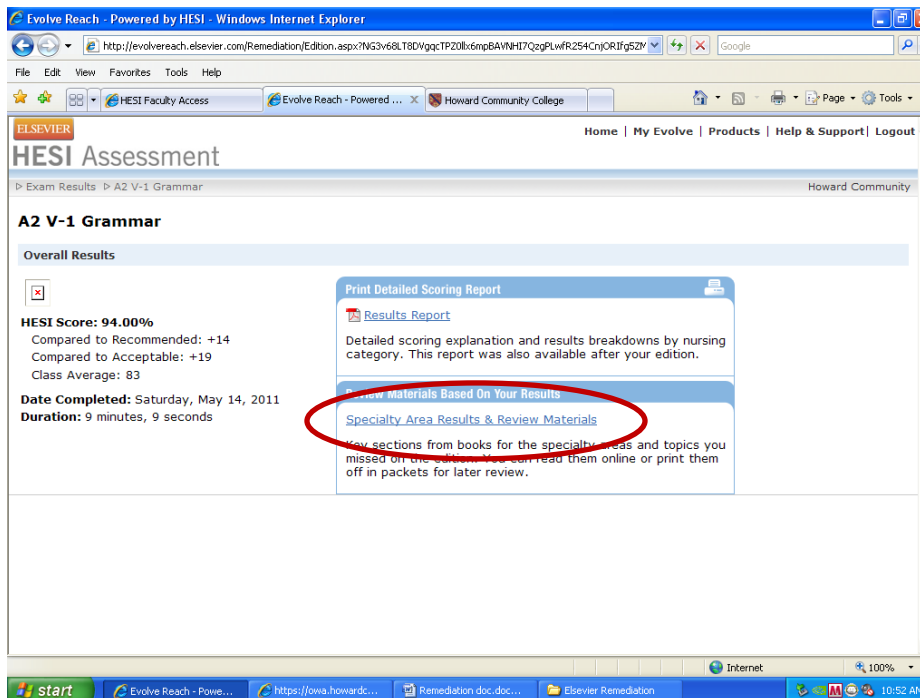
Evolve Reach - Powered by HESI - Windows Internet Explorer

http://evolvereach.elsevier.com/Remediation/Edition.aspx?NG3v68LT8DVgqcTPZ0llx6mpBAVNHI7QzgPLwfR254CnjORIfg5ZM

Google

File Edit View Favorites Tools Help

HESI Faculty Access | Evolve Reach - Powered ... | Howard Community College

Page ▾ Tools ▾

ELSEVIER
HESI Assessment

Home | My Evolve | Products | Help & Support | Logout

▷ Exam Results ▷ A2 V-1 Grammar

Howard Community

A2 V-1 Grammar

Overall Results

HESI Score: 94.00%
Compared to Recommended: +14
Compared to Acceptable: +19
Class Average: 83

Date Completed: Saturday, May 14, 2011
Duration: 9 minutes, 9 seconds

Print Detailed Scoring Report

Results Report

Detailed scoring explanation and results breakdowns by nursing category. This report was also available after your edition.

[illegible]view Materials Based On Your Results

Specialty Area Results & Review Materials

Key sections from books for the specialty areas and topics you missed on the edition. You can read them online or print them off in packets for later review.

Internet

100%

start | Evolve Reach - Powe... | https://owa.howardc... | Remediation doc.doc... | Elsevier Remediation

10:52 A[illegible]